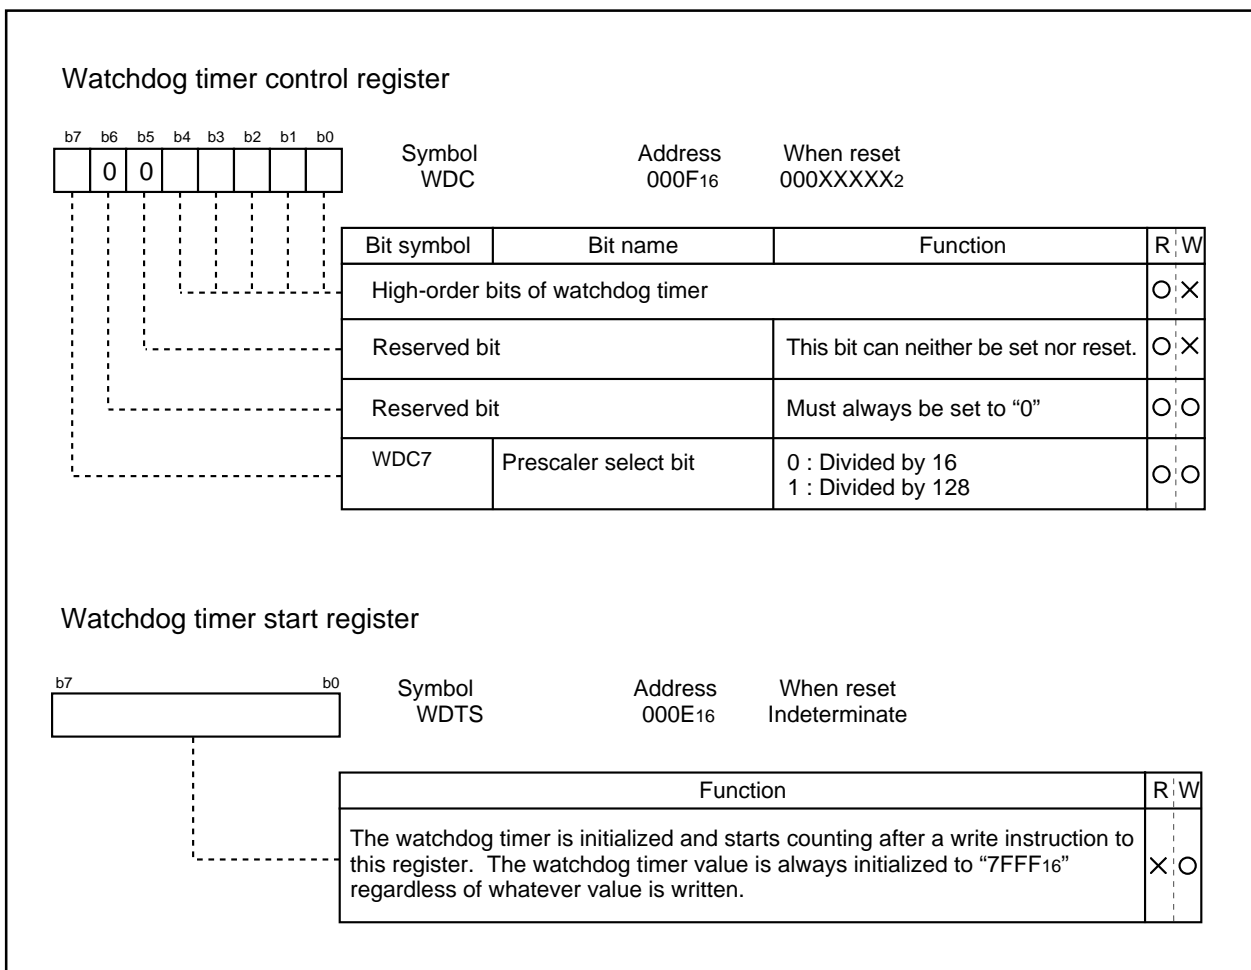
Watchdog timer control register

b7 b6 b5 b4 b3 b2 b1 b0

0 0

Symbol
WDC

Address
000F$_{16}$

When reset
000XXXXX$_2$

| Bit symbol | Bit name | Function | R | W |
|---|---|---|---|---|
| High-order bits of watchdog timer | | | O | × |
| Reserved bit | | This bit can neither be set nor reset. | O | × |
| Reserved bit | | Must always be set to “0” | O | O |
| WDC7 | Prescaler select bit | 0 : Divided by 16<br>1 : Divided by 128 | O | O |

Watchdog timer start register

b7 b0

Symbol
WDTS

Address
000E$_{16}$

When reset
Indeterminate

| Function | R | W |
|---|---|---|
| The watchdog timer is initialized and starts counting after a write instruction to this register. The watchdog timer value is always initialized to “7FFF$_{16}$” regardless of whatever value is written. | × | O |